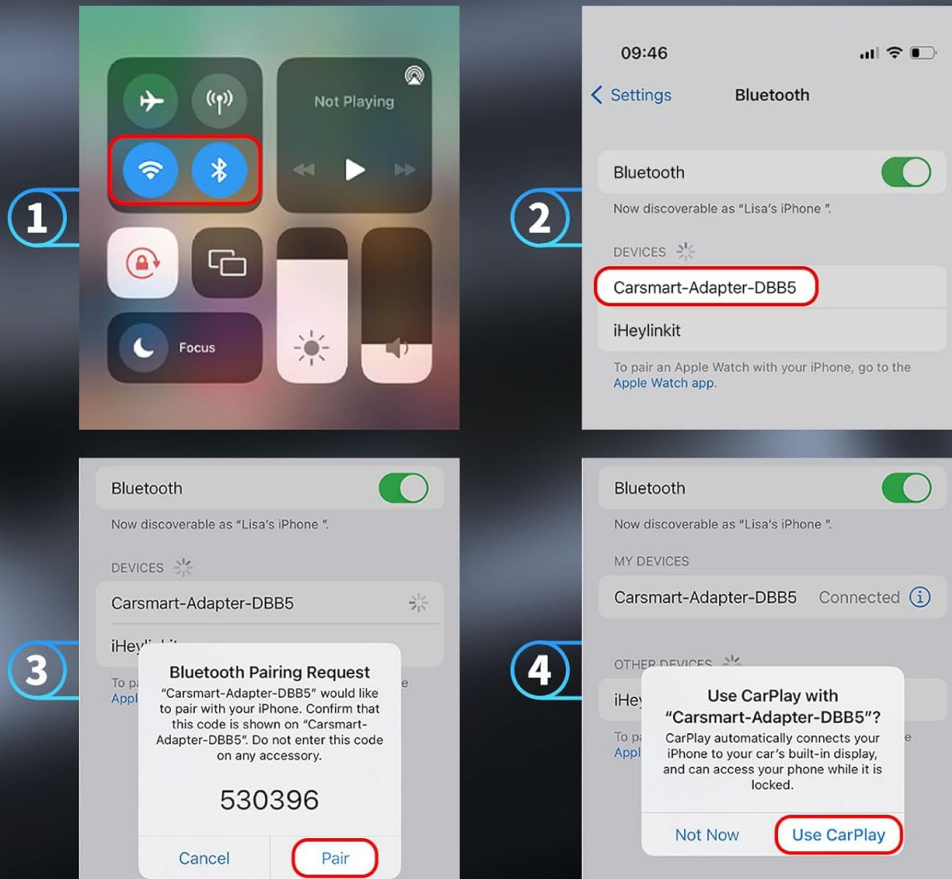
1

Not Playing

Focus

2

09:46

Settings Bluetooth

Bluetooth

Now discoverable as "Lisa's iPhone ".

DEVICES

Carsmart-Adapter-DBB5

iHeylinkit

To pair an Apple Watch with your iPhone, go to the Apple Watch app.

3

Bluetooth

Now discoverable as "Lisa's iPhone ".

DEVICES

Carsmart-Adapter-DBB5

iHeyl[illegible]

To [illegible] e

Appl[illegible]

Bluetooth Pairing Request

"Carsmart-Adapter-DBB5" would like to pair with your iPhone. Confirm that this code is shown on "Carsmart-Adapter-DBB5". Do not enter this code on any accessory.

530396

Cancel Pair

4

Bluetooth

Now discoverable as "Lisa's iPhone ".

MY DEVICES

Carsmart-Adapter-DBB5 Connected

OTHER DEVICES

iHey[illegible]

To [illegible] e

Appl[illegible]

Use CarPlay with "Carsmart-Adapter-DBB5"?

CarPlay automatically connects your iPhone to your car's built-in display, and can access your phone while it is locked.

Not Now Use CarPlay